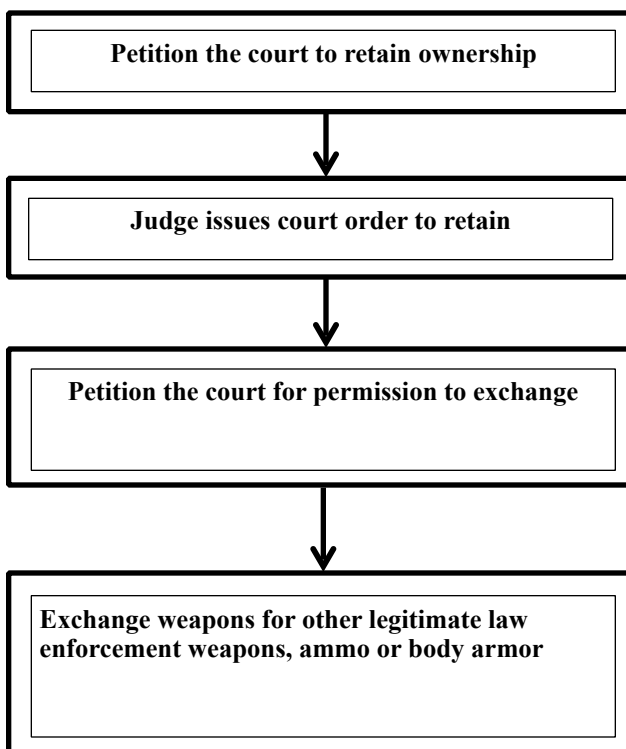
Petition the court to retain ownership

Judge issues court order to retain

Petition the court for permission to exchange

Exchange weapons for other legitimate law enforcement weapons, ammo or body armor